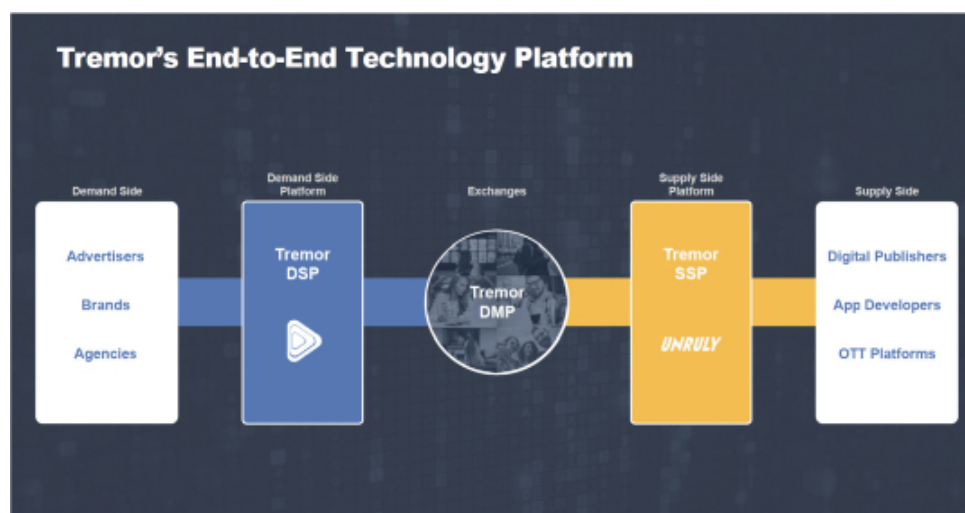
Tremor's End-to-End Technology Platform

Demand Side

Advertisers

Brands

Agencies

Demand Side Platform

Tremor DSP

Exchanges

Tremor DMP

Supply Side Platform

Tremor SSP

UNRULY

Supply Side

Digital Publishers

App Developers

OTT Platforms